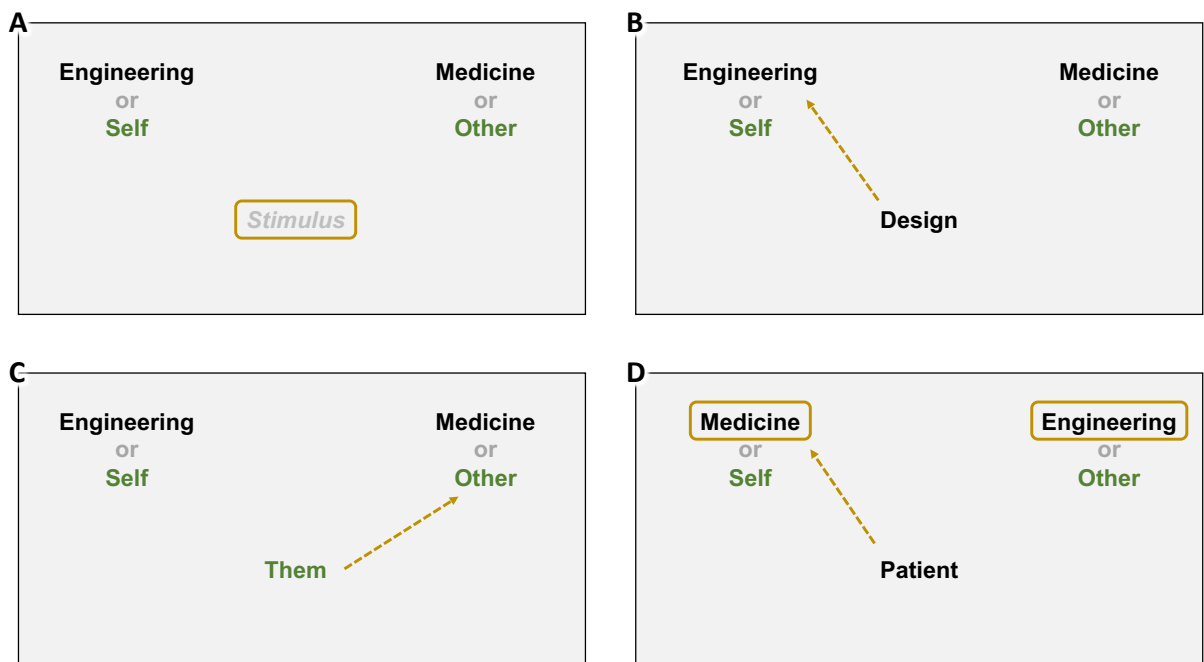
A

Engineering
or
Self

Medicine
or
Other

Stimulus

B

Engineering
or
Self

Medicine
or
Other

Design

C

Engineering
or
Self

Medicine
or
Other

Them

D

Medicine
or
Self

Engineering
or
Other

Patient